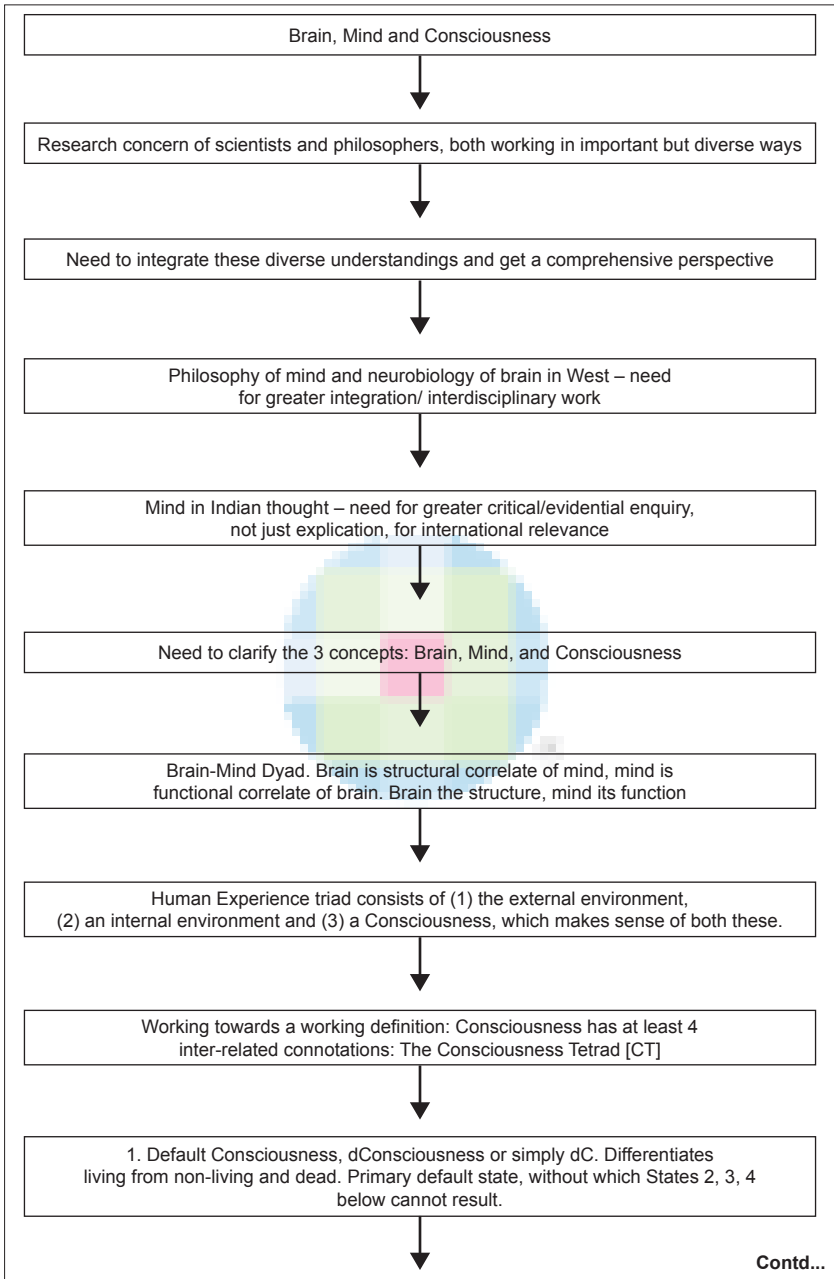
Brain, Mind and Consciousness

Research concern of scientists and philosophers, both working in important but diverse ways

Need to integrate these diverse understandings and get a comprehensive perspective

Philosophy of mind and neurobiology of brain in West – need for greater integration/ interdisciplinary work

Mind in Indian thought – need for greater critical/evidential enquiry, not just explication, for international relevance

Need to clarify the 3 concepts: Brain, Mind, and Consciousness

Brain-Mind Dyad. Brain is structural correlate of mind, mind is functional correlate of brain. Brain the structure, mind its function

Human Experience triad consists of (1) the external environment, (2) an internal environment and (3) a Consciousness, which makes sense of both these.

Working towards a working definition: Consciousness has at least 4 inter-related connotations: The Consciousness Tetrad [CT]

1. Default Consciousness, dConsciousness or simply dC. Differentiates living from non-living and dead. Primary default state, without which States 2, 3, 4 below cannot result.

Contd...